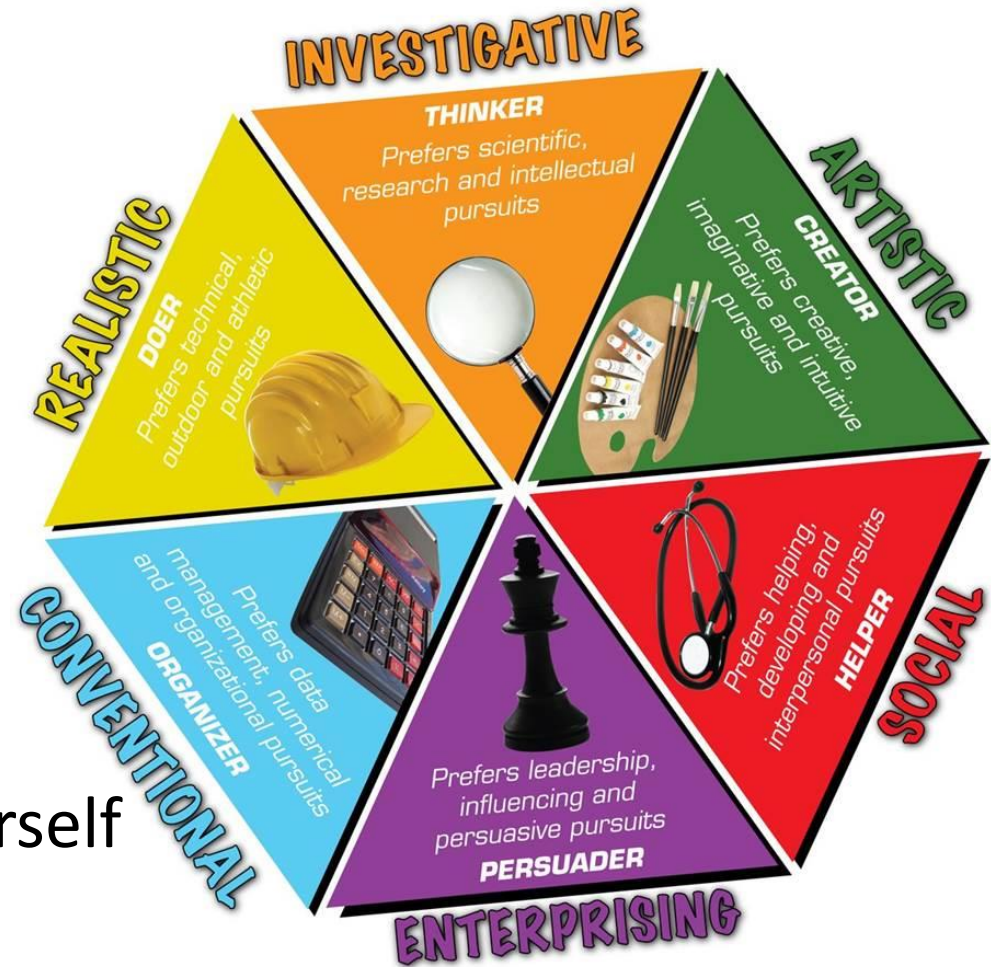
INVESTIGATIVE

THINKER
Prefers scientific, research and intellectual pursuits

ARTISTIC

CREATOR
Prefers creative, imaginative and intutive pursuits

SOCIAL

HELPER
Prefers helping, developing and interpersonal pursuits

ENTERPRISING

Prefers leadership, influencing and persuasive pursuits
PERSUADER

CONVENTIONAL

ORGANIZER
Prefers data management, numerical and organizational pursuits

REALISTIC

DOER
Prefers technical, outdoor and athletic pursuits

rself